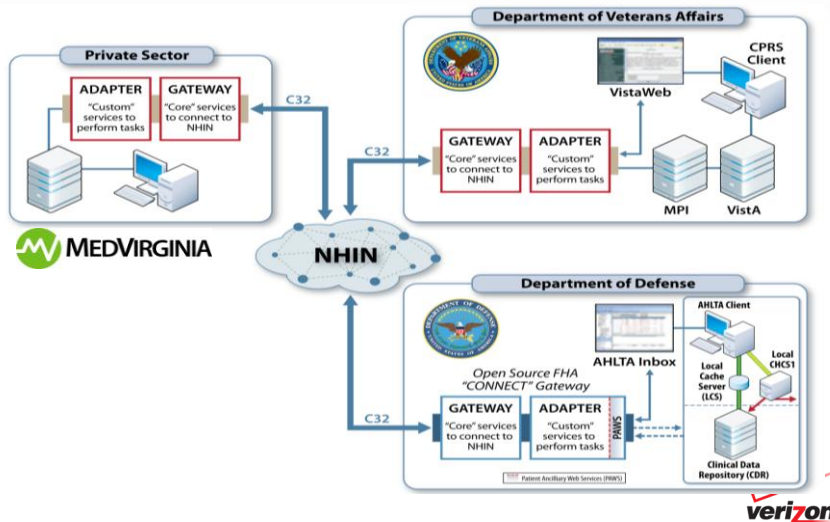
Private Sector

ADAPTER
"Custom" services to perform tasks

GATEWAY
"Core" services to connect to NHIN

C32

MEDVIRGINIA

NHIN

Department of Veterans Affairs

CPRS Client

VistaWeb

C32

GATEWAY
"Core" services to connect to NHIN

ADAPTER
"Custom" services to perform tasks

MPI

VistA

Department of Defense

AHLTA Client

AHLTA Inbox

Local CHCS1

Local Cache Server (LCS)

Open Source FHA "CONNECT" Gateway

C32

GATEWAY
"Core" services to connect to NHIN

ADAPTER
"Custom" services to perform tasks

PAWS

Clinical Data Repository (CDR)

Patient Ancillary Web Services (PAWS)

verizon